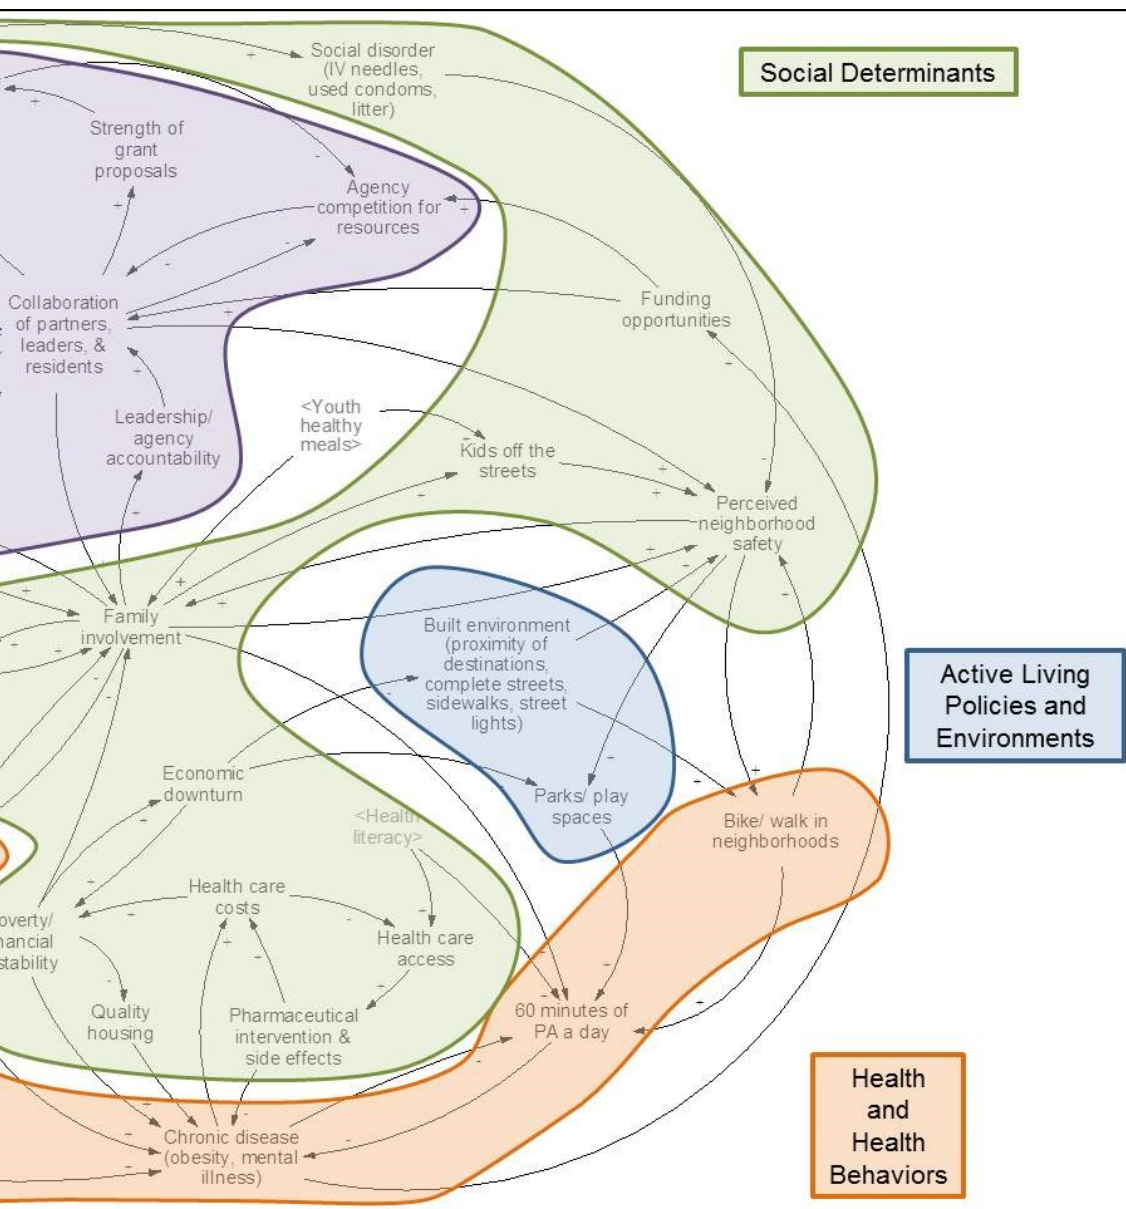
Social Determinants

Social disorder (IV needles, used condoms, litter)

Strength of grant proposals

Agency competition for resources

Collaboration of partners, leaders, & residents

Funding opportunities

Leadership/ agency accountability

<Youth healthy meals>

Kids off the streets

Perceived neighborhood safety

Family involvement

Built environment (proximity of destinations, complete streets, sidewalks, street lights)

Active Living Policies and Environments

Economic downturn

Parks/ play spaces

Bike/ walk in neighborhoods

<Health literacy>

Health care costs

Health care access

overty/ nancial stability

Quality housing

Pharmaceutical intervention & side effects

60 minutes of PA a day

Health and Health Behaviors

Chronic disease (obesity, mental illness)